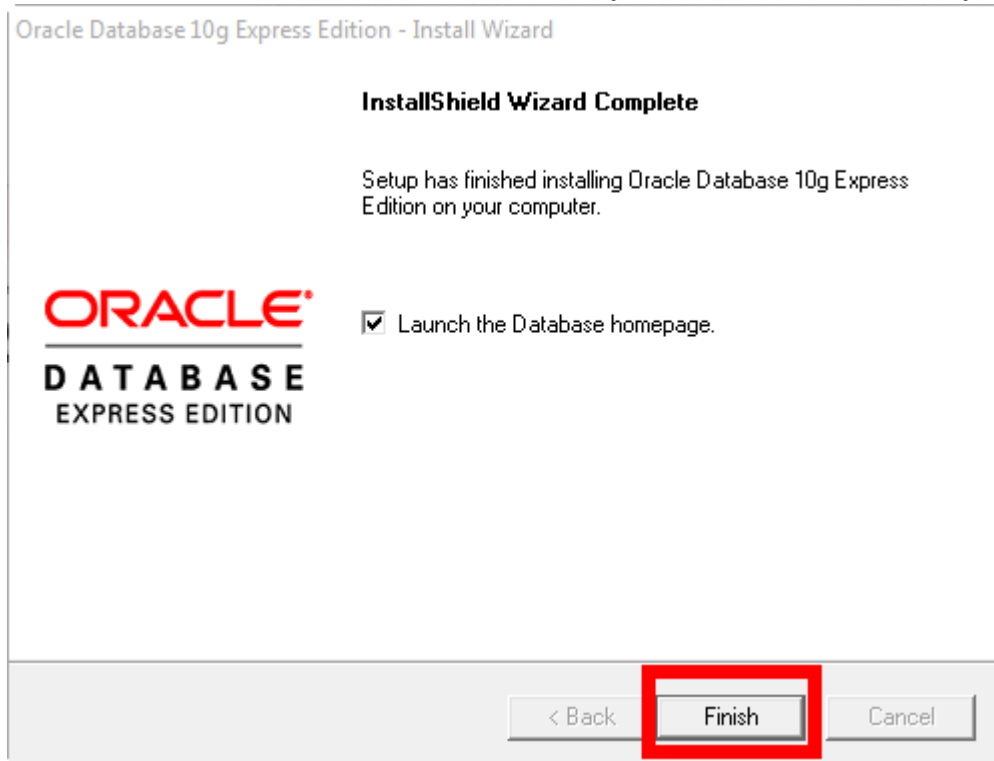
Oracle Database 10g Express Edition - Install Wizard

InstallShield Wizard Complete

Setup has finished installing Oracle Database 10g Express Edition on your computer.

ORACLE
DATABASE
EXPRESS EDITION

Launch the Database homepage.

< Back

Finish

Cancel